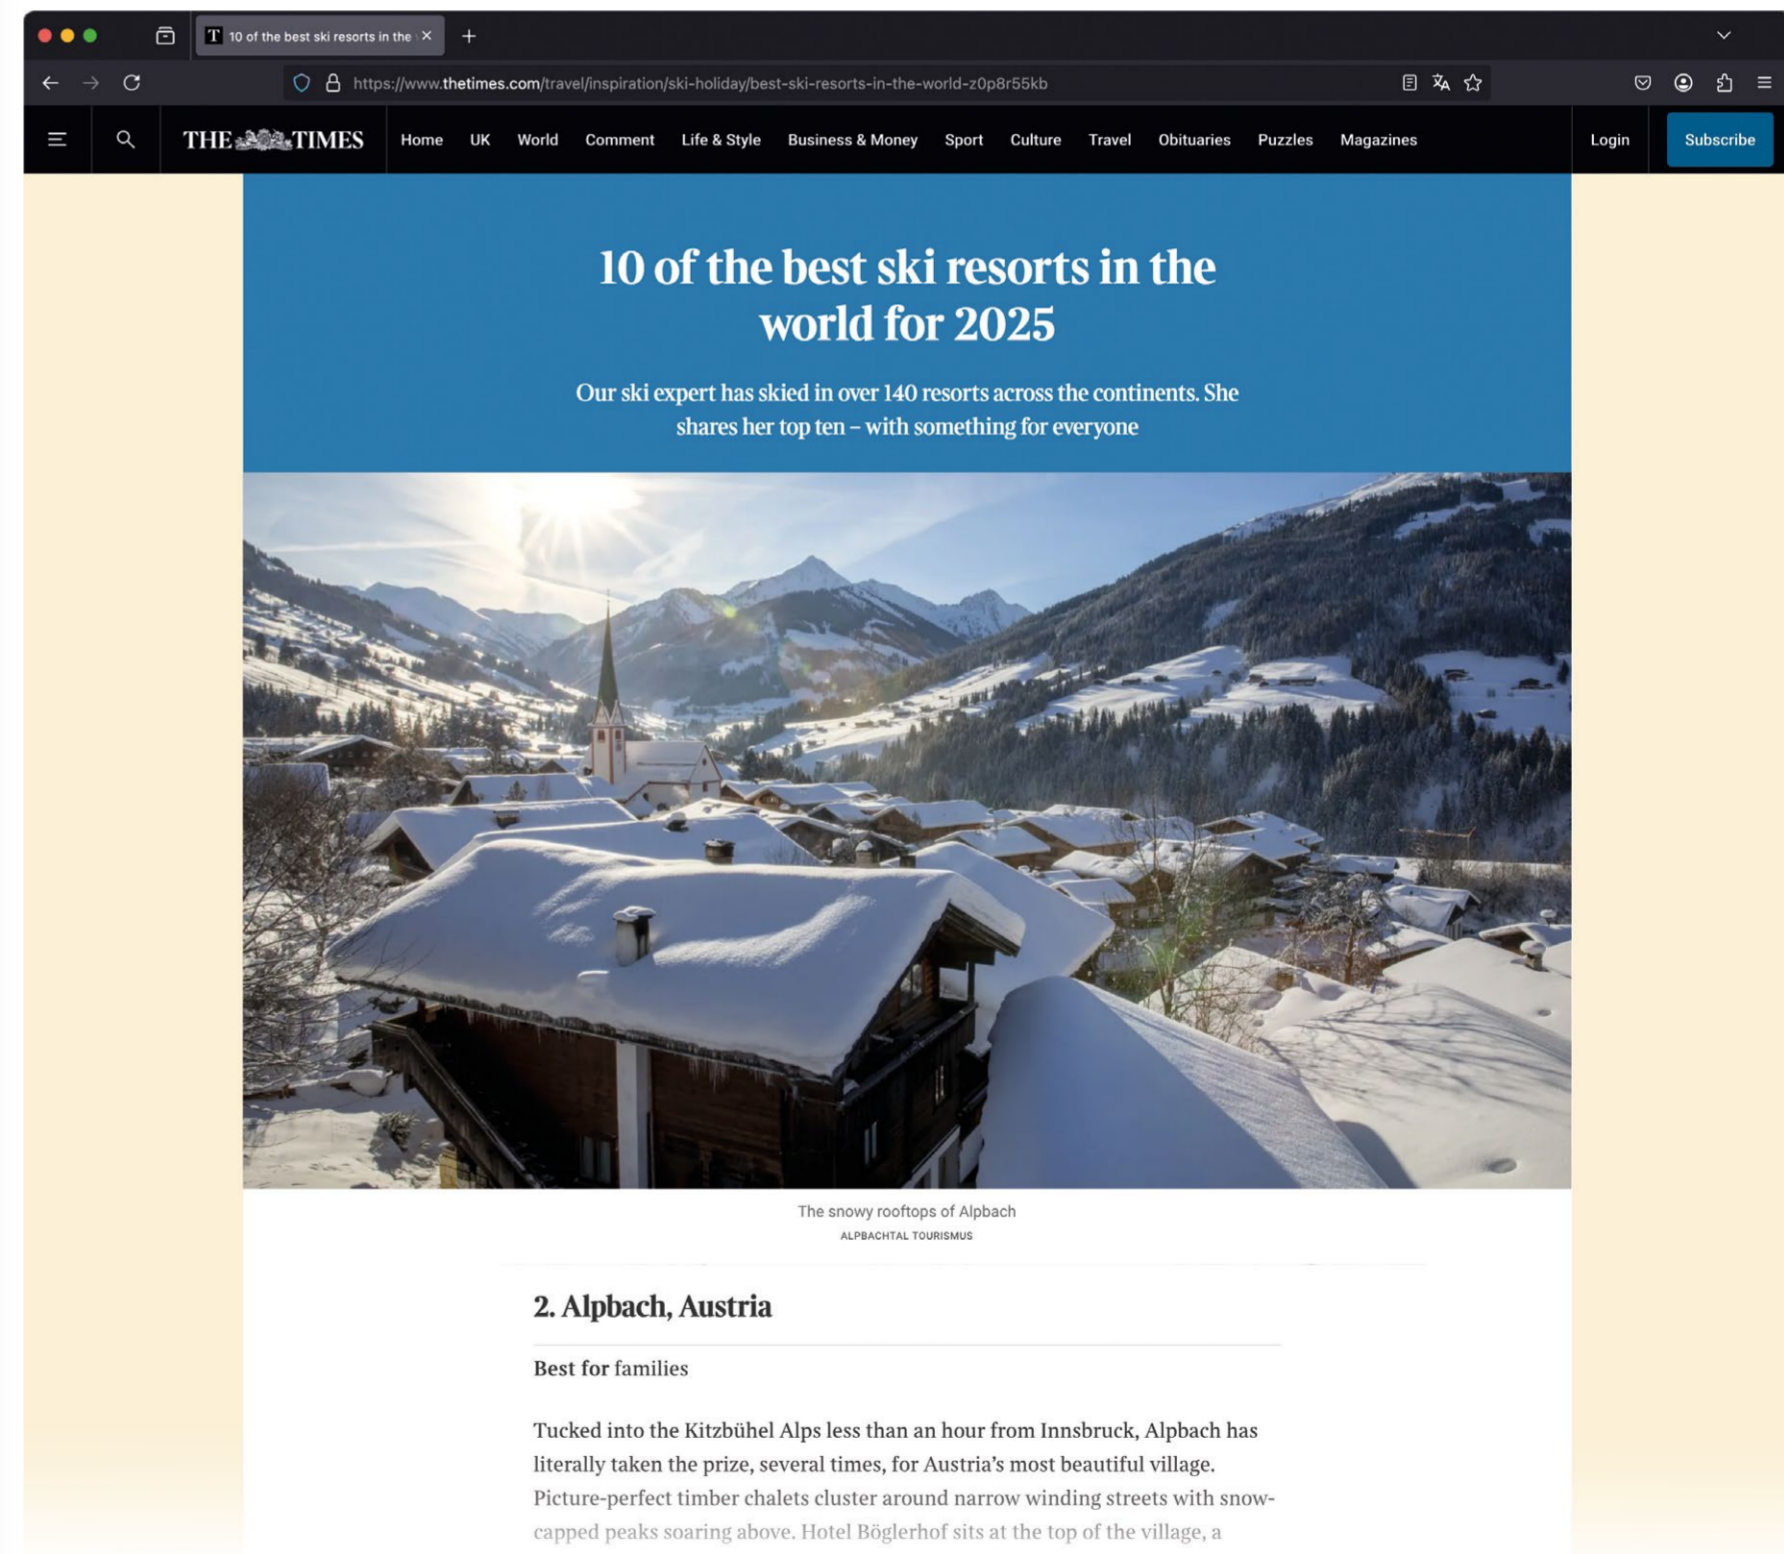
10 of the best ski resorts in the

https://www.thetimes.com/travel/inspiration/ski-holiday/best-ski-resorts-in-the-world-z0p8r55kb

THE TIMES Home UK World Comment Life & Style Business & Money Sport Culture Travel Obituaries Puzzles Magazines Login Subscribe

10 of the best ski resorts in the world for 2025

Our ski expert has skied in over 140 resorts across the continents. She shares her top ten – with something for everyone

The snowy rooftops of Alpbach
ALPBACHTAL TOURISMUS

2. Alpbach, Austria

Best for families

Tucked into the Kitzbühel Alps less than an hour from Innsbruck, Alpbach has literally taken the prize, several times, for Austria's most beautiful village. Picture-perfect timber chalets cluster around narrow winding streets with snow-capped peaks soaring above. Hotel Böglerhof sits at the top of the village, a